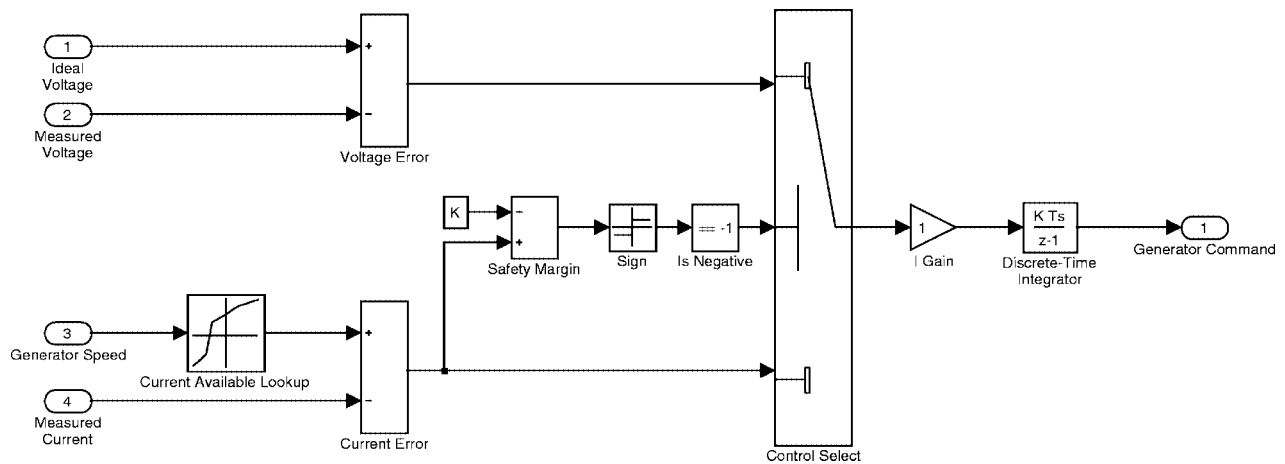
1
Ideal Voltage

2
Measured Voltage

+
-
Voltage Error

K

-
+
Safety Margin

Sign

== -1
Is Negative

Control Select

1
I Gain

$\frac{K\ Ts}{z-1}$
Discrete-Time Integrator

1
Generator Command

3
Generator Speed

Current Available Lookup

4
Measured Current

+
-
Current Error